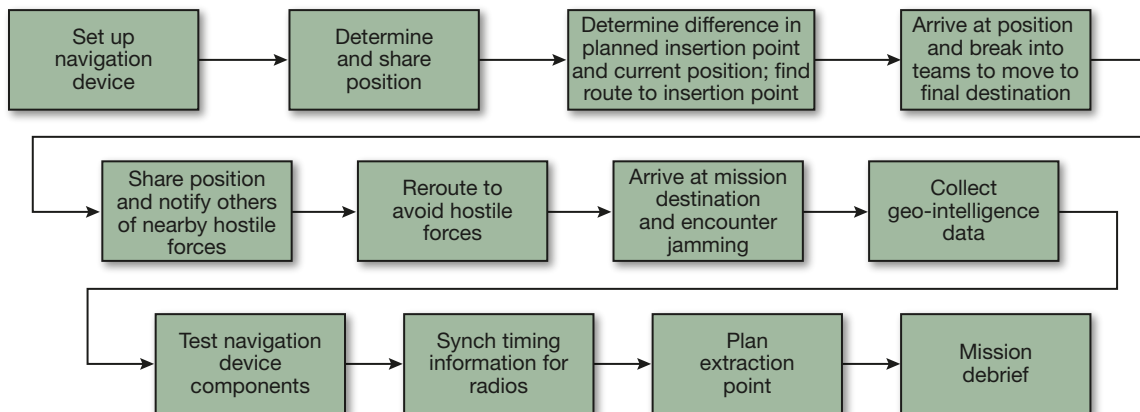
Set up navigation device

Determine and share position

Determine difference in planned insertion point and current position; find route to insertion point

Arrive at position and break into teams to move to final destination

Share position and notify others of nearby hostile forces

Reroute to avoid hostile forces

Arrive at mission destination and encounter jamming

Collect geo-intelligence data

Test navigation device components

Synch timing information for radios

Plan extraction point

Mission debrief